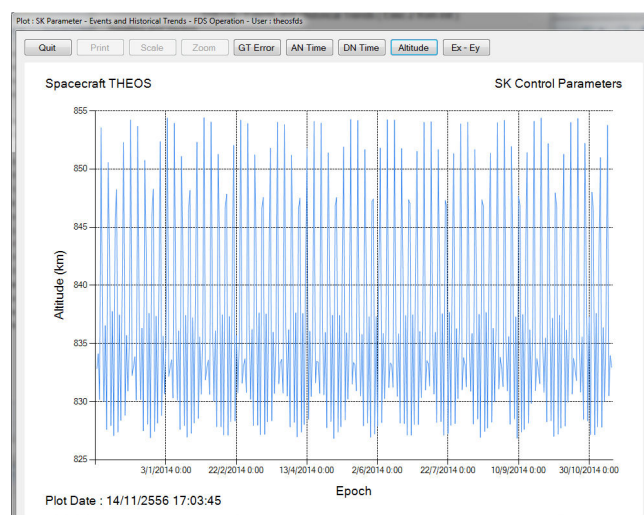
Plot : SK Parameter - Events and Historical Trends - FDS Operation - User : theosfds

Quit
Print
Scale
Zoom
GT Error
AN Time
DN Time
Altitude
Ex - Ey

Spacecraft THEOS

SK Control Parameters

855
850
845
840
835
830
825

Altitude (km)

3/1/2014 0:00
22/2/2014 0:00
13/4/2014 0:00
2/6/2014 0:00
22/7/2014 0:00
10/9/2014 0:00
30/10/2014 0:00

Epoch

Plot Date : 14/11/2556 17:03:45